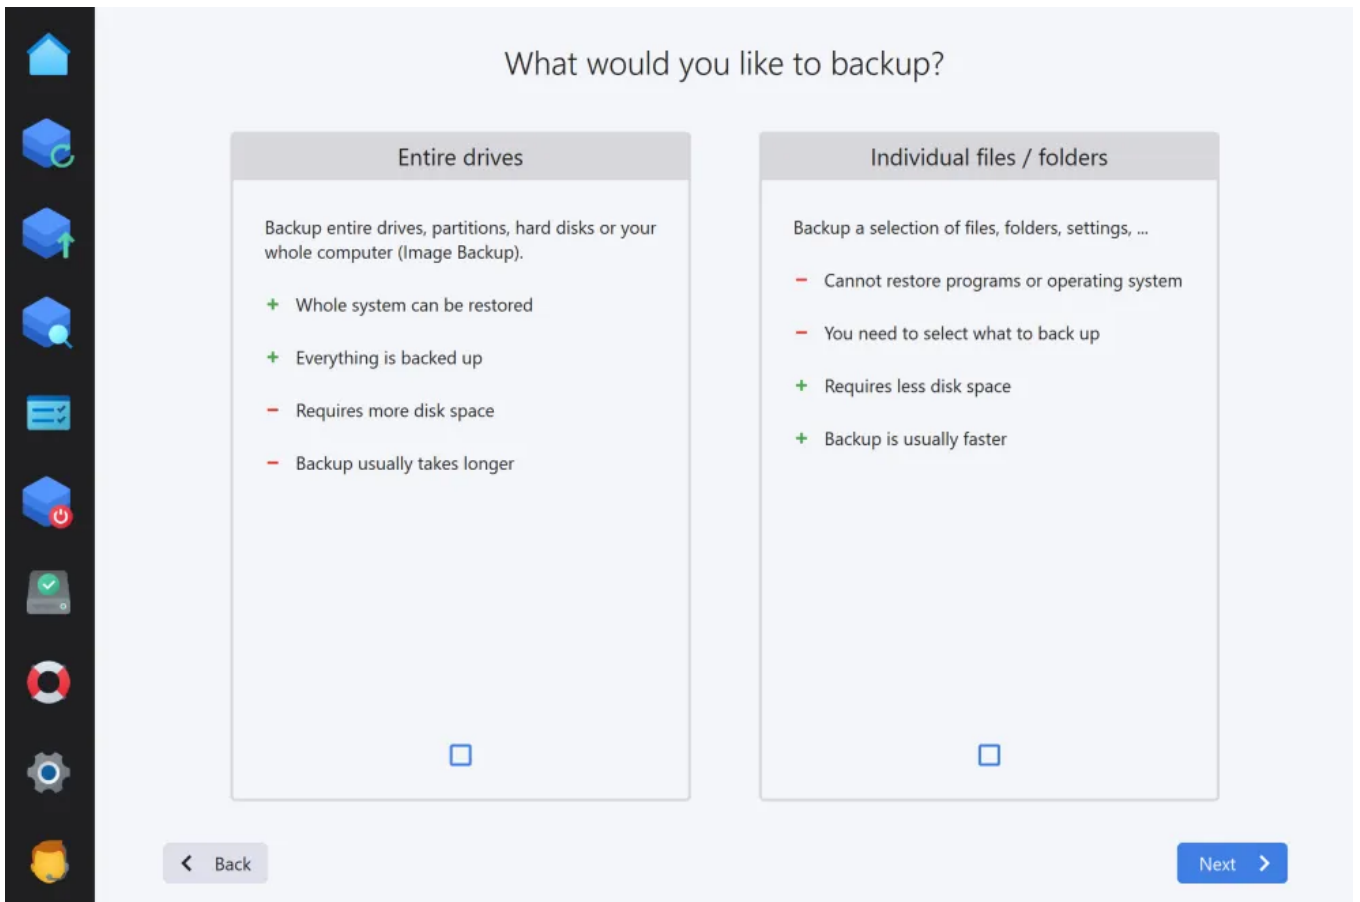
What would you like to backup?

Entire drives

Backup entire drives, partitions, hard disks or your whole computer (Image Backup).

+ Whole system can be restored

+ Everything is backed up

− Requires more disk space

− Backup usually takes longer

Individual files / folders

Backup a selection of files, folders, settings, ...

− Cannot restore programs or operating system

− You need to select what to back up

+ Requires less disk space

+ Backup is usually faster

Back

Next